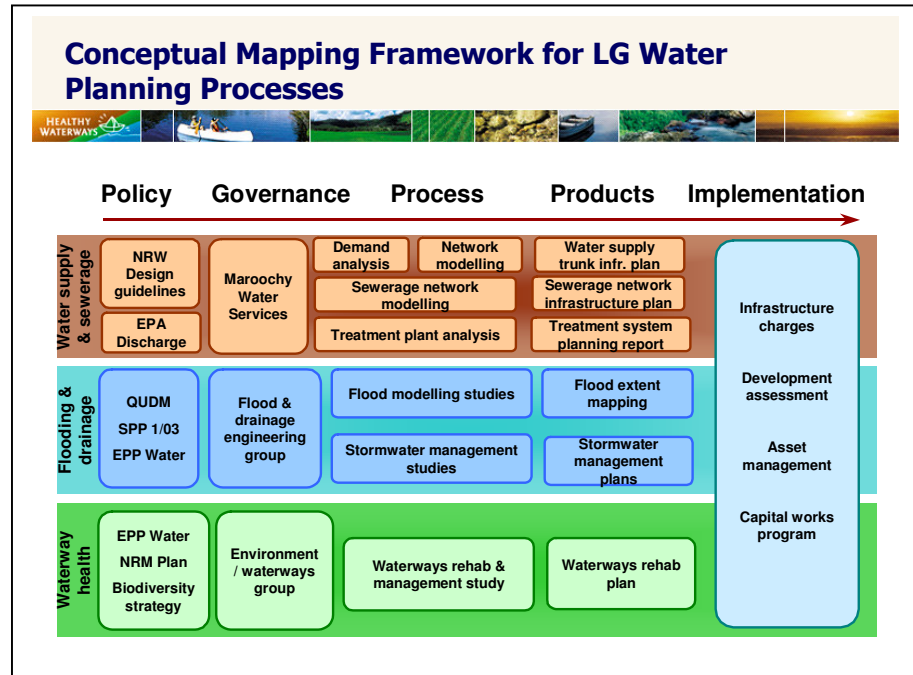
Conceptual Mapping Framework for LG Water Planning Processes

HEALTHY WATERWAYS

Policy Governance Process Products Implementation

Water supply & sewerage

NRW Design guidelines

EPA Discharge

Maroochy Water Services

Demand analysis

Network modelling

Sewerage network modelling

Treatment plant analysis

Water supply trunk infr. plan

Sewerage network infrastructure plan

Treatment system planning report

Flooding & drainage

QUDM
SPP 1/03
EPP Water

Flood & drainage engineering group

Flood modelling studies

Stormwater management studies

Flood extent mapping

Stormwater management plans

Waterway health

EPP Water
NRM Plan
Biodiversity strategy

Environment / waterways group

Waterways rehab & management study

Waterways rehab plan

Infrastructure charges

Development assessment

Asset management

Capital works program